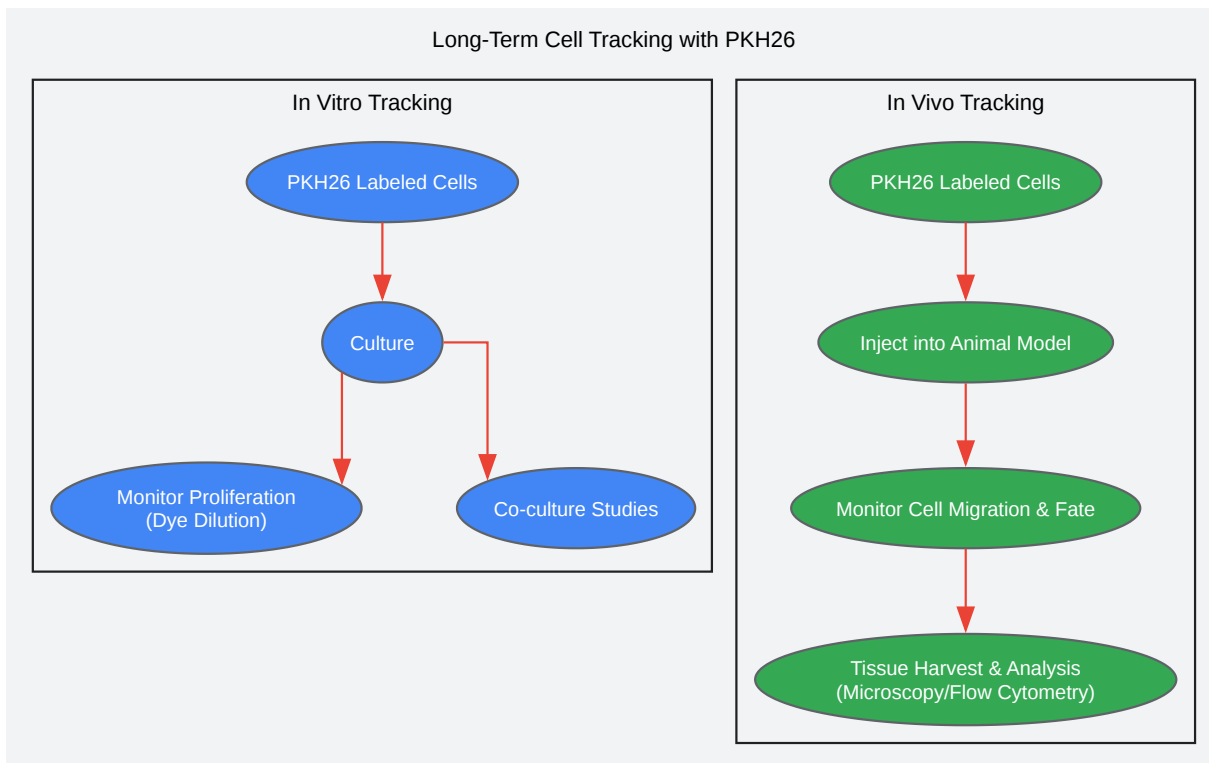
Long-Term Cell Tracking with PKH26

In Vitro Tracking

PKH26 Labeled Cells

Culture

Monitor Proliferation
(Dye Dilution)

Co-culture Studies

In Vivo Tracking

PKH26 Labeled Cells

Inject into Animal Model

Monitor Cell Migration & Fate

Tissue Harvest & Analysis
(Microscopy/Flow Cytometry)